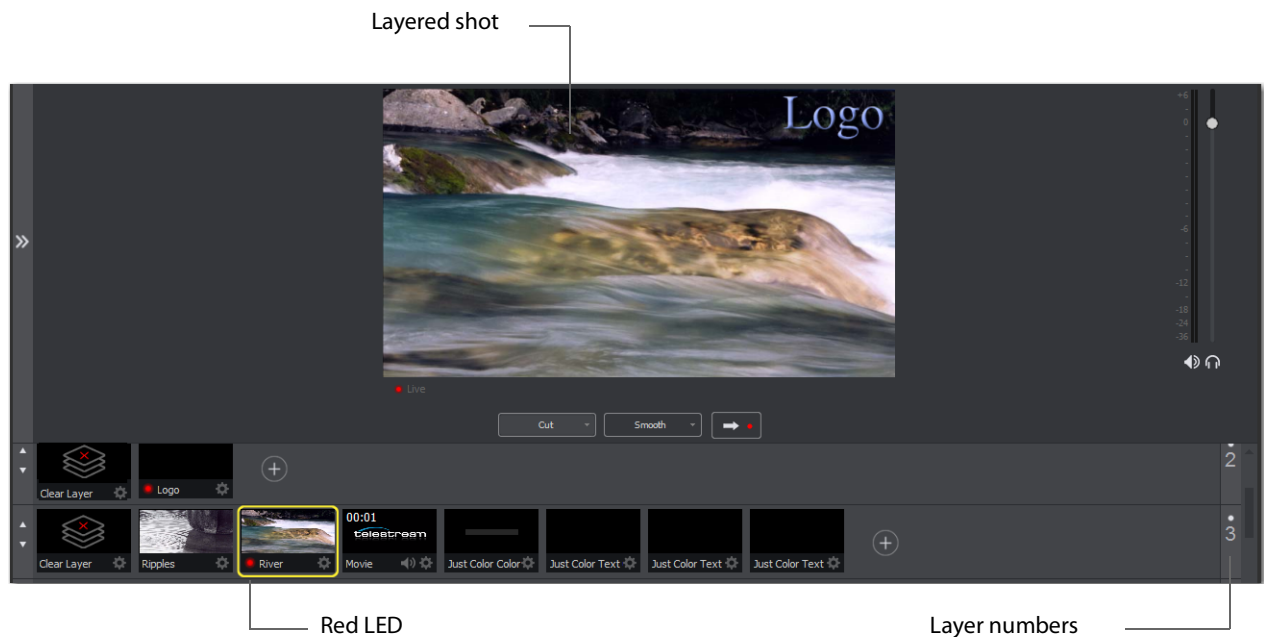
Layered shot

Logo

+6
0
-6
-12
-18
-24
-36

Live

Cut

Smooth

Clear Layer

Logo

2

Clear Layer

Ripples

River

00:01

telestream

Movie

Just Color Color

Just Color Text

Just Color Text

Just Color Text

3

Red LED

Layer numbers